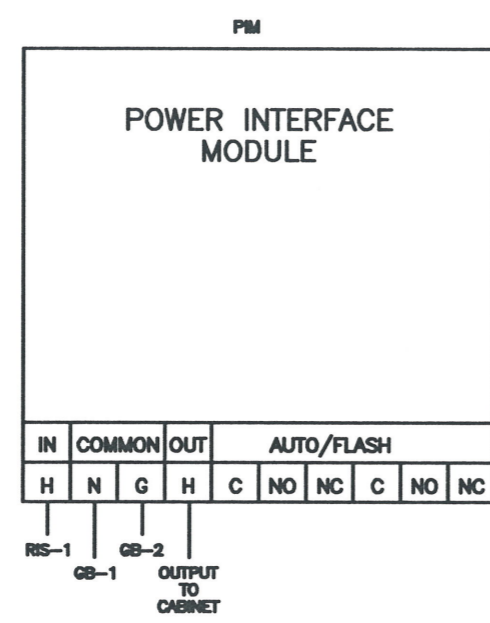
PIM

POWER INTERFACE MODULE

| IN | COMMON | | OUT | AUTO/FLASH | | | | | |
|---|---|---|---|---|---|---|---|---|---|
| H | N | G | H | C | NO | NC | C | NO | NC |

RIS-1

GB-1

GB-2

OUTPUT TO CABINET